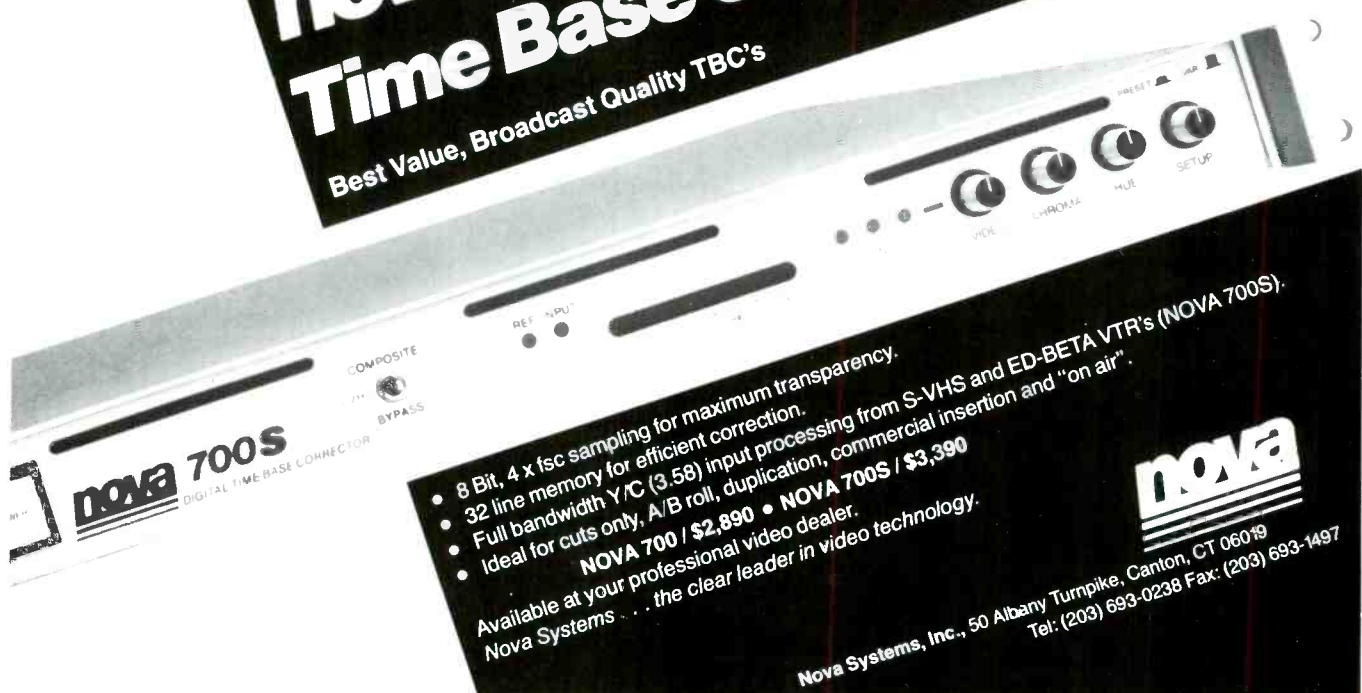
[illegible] Time Base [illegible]

Best Value, Broadcast Quality TBC's

PRESET

VIDEO CHROMA HUE SETUP

REF INPUT

COMPOSITE

BYPASS

nova 700S DIGITAL TIME BASE CORRECTOR

• 8 Bit, 4 x fsc sampling for maximum transparency.
• 32 line memory for efficient correction.
• Full bandwidth Y/C (3.58) input processing from S-VHS and ED-BETA VTR's (NOVA 700S).
• Ideal for cuts only, A/B roll, duplication, commercial insertion and "on air".

NOVA 700 / $2,890 • NOVA 700S / $3,390

Available at your professional video dealer.
Nova Systems . . . the clear leader in video technology.

nova

Nova Systems, Inc., 50 Albany Turnpike, Canton, CT 06019
Tel: (203) 693-0238 Fax: (203) 693-1497